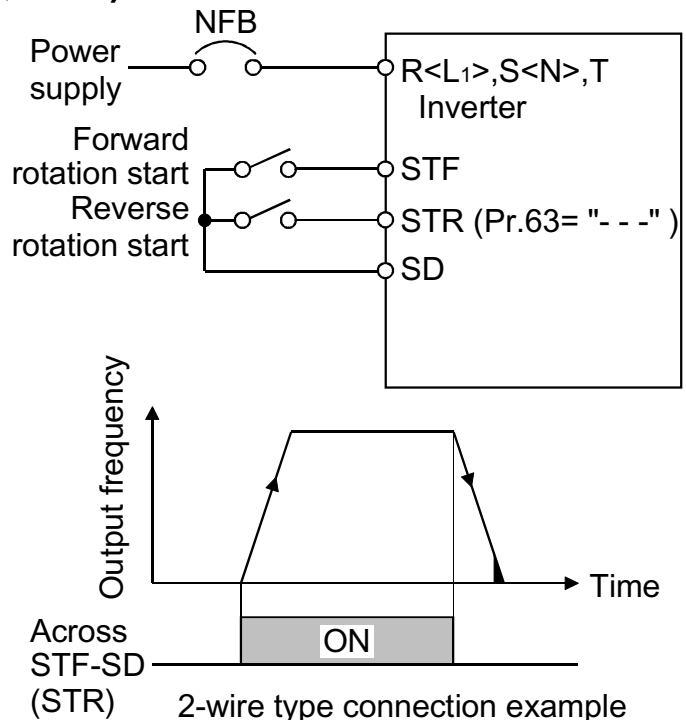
NFB

Power supply

R<L$_1$>,S<N>,T
Inverter

Forward rotation start

STF

Reverse rotation start

STR (Pr.63= "- - -" )

SD

Output frequency

Time

Across STF-SD (STR)

ON

2-wire type connection example